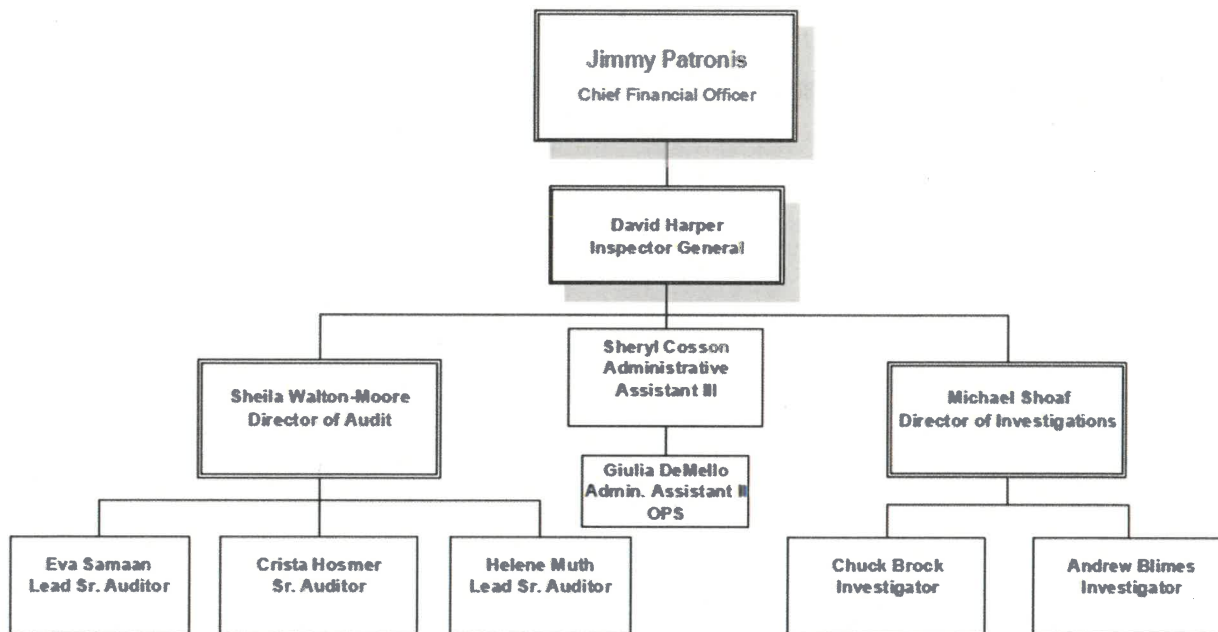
Jimmy Patronis
Chief Financial Officer

David Harper
Inspector General

Sheryl Cosson
Administrative
Assistant III

Sheila Walton-Moore
Director of Audit

Michael Shoaf
Director of Investigations

Giulia DeMello
Admin. Assistant II
OPS

Eva Samaan
Lead Sr. Auditor

Crista Hosmer
Sr. Auditor

Helene Muth
Lead Sr. Auditor

Chuck Brock
Investigator

Andrew Blimes
Investigator